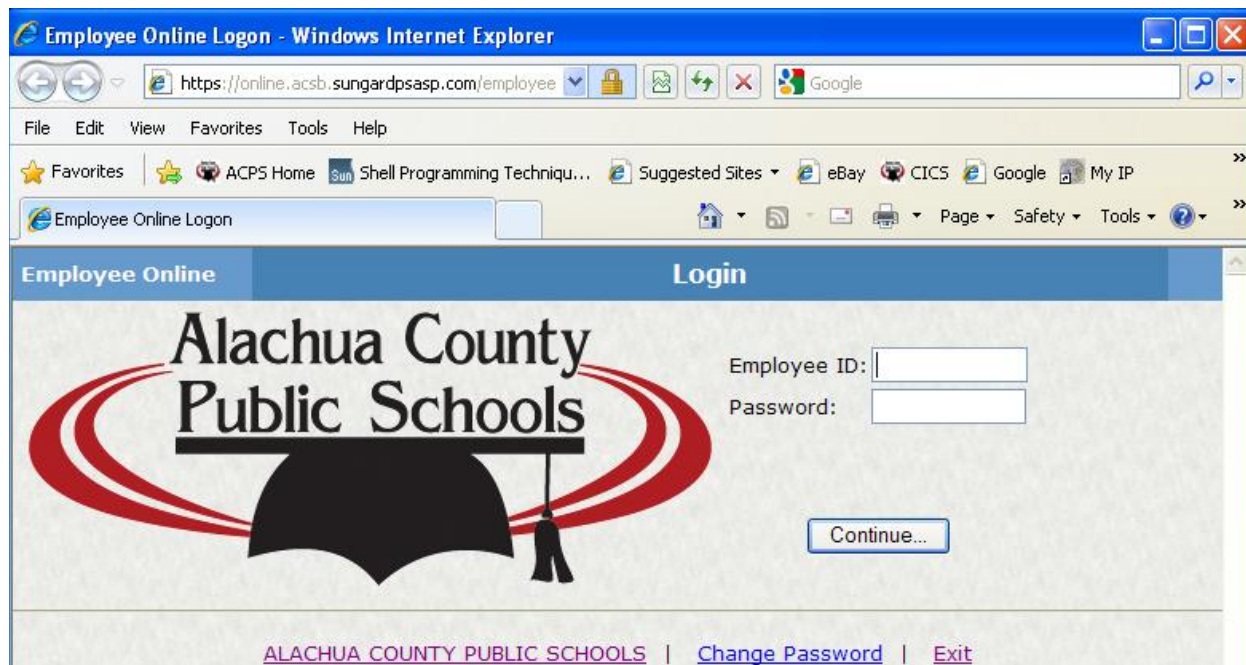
Employee Online Logon - Windows Internet Explorer

https://online.acsb.sungardpsasp.com/employee

Google

File Edit View Favorites Tools Help

Favorites ACPS Home Shell Programming Techniqu... Suggested Sites eBay CICS Google My IP

Employee Online Logon

Page Safety Tools

Employee Online

Login

Alachua County Public Schools

Employee ID:

Password:

Continue...

ALACHUA COUNTY PUBLIC SCHOOLS | Change Password | Exit